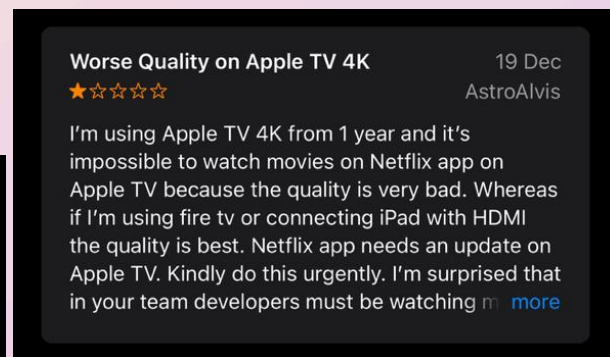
Worse Quality on Apple TV 4K

19 Dec

★☆☆☆☆

AstroAlvis

I'm using Apple TV 4K from 1 year and it's impossible to watch movies on Netflix app on Apple TV because the quality is very bad. Whereas if I'm using fire tv or connecting iPad with HDMI the quality is best. Netflix app needs an update on Apple TV. Kindly do this urgently. I'm surprised that in your team developers must be watching m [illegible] more